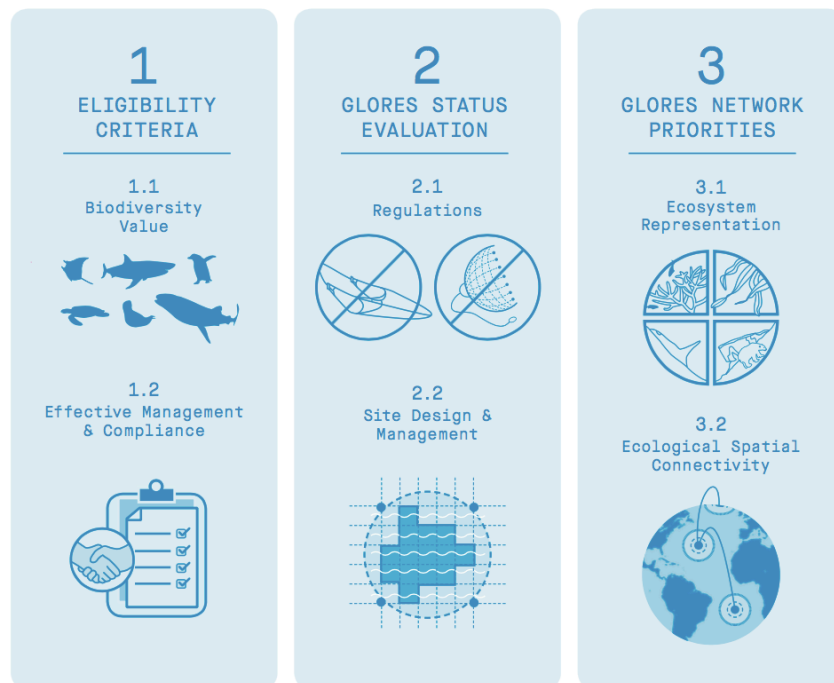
1
ELIGIBILITY CRITERIA

1.1
Biodiversity Value

1.2
Effective Management & Compliance

2
GLORES STATUS EVALUATION

2.1
Regulations

2.2
Site Design & Management

3
GLORES NETWORK PRIORITIES

3.1
Ecosystem Representation

3.2
Ecological Spatial Connectivity